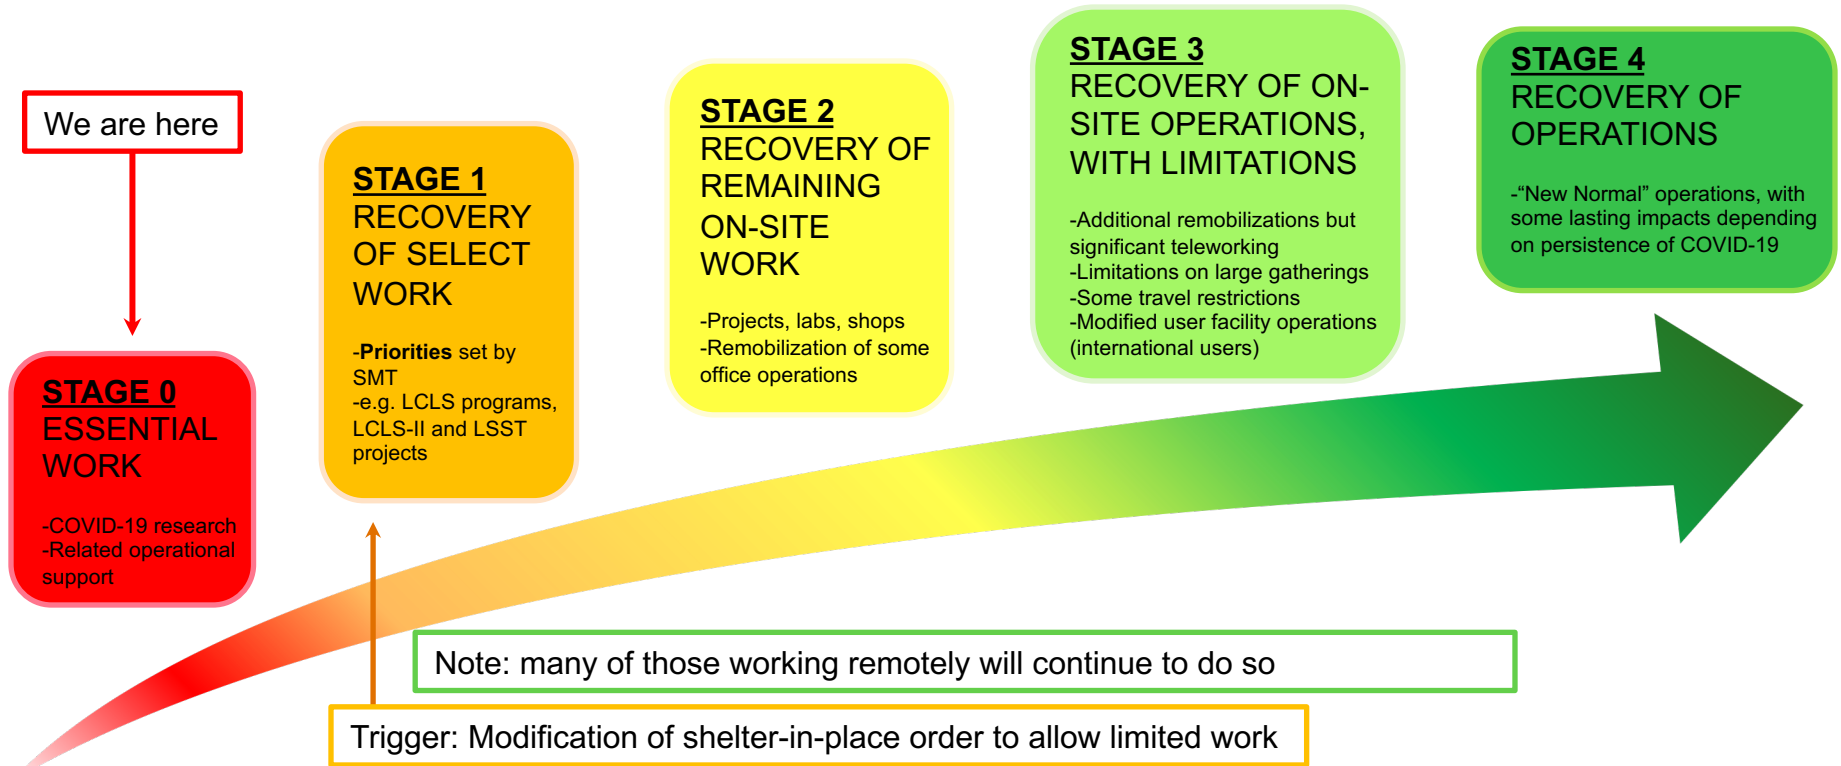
We are here

STAGE 0
ESSENTIAL WORK

-COVID-19 research
-Related operational support

STAGE 1
RECOVERY OF SELECT WORK

-Priorities set by SMT
-e.g. LCLS programs, LCLS-II and LSST projects

STAGE 2
RECOVERY OF REMAINING ON-SITE WORK

-Projects, labs, shops
-Remobilization of some office operations

STAGE 3
RECOVERY OF ON-SITE OPERATIONS, WITH LIMITATIONS

-Additional remobilizations but significant teleworking
-Limitations on large gatherings
-Some travel restrictions
-Modified user facility operations (international users)

STAGE 4
RECOVERY OF OPERATIONS

-“New Normal” operations, with some lasting impacts depending on persistence of COVID-19

Note: many of those working remotely will continue to do so

Trigger: Modification of shelter-in-place order to allow limited work